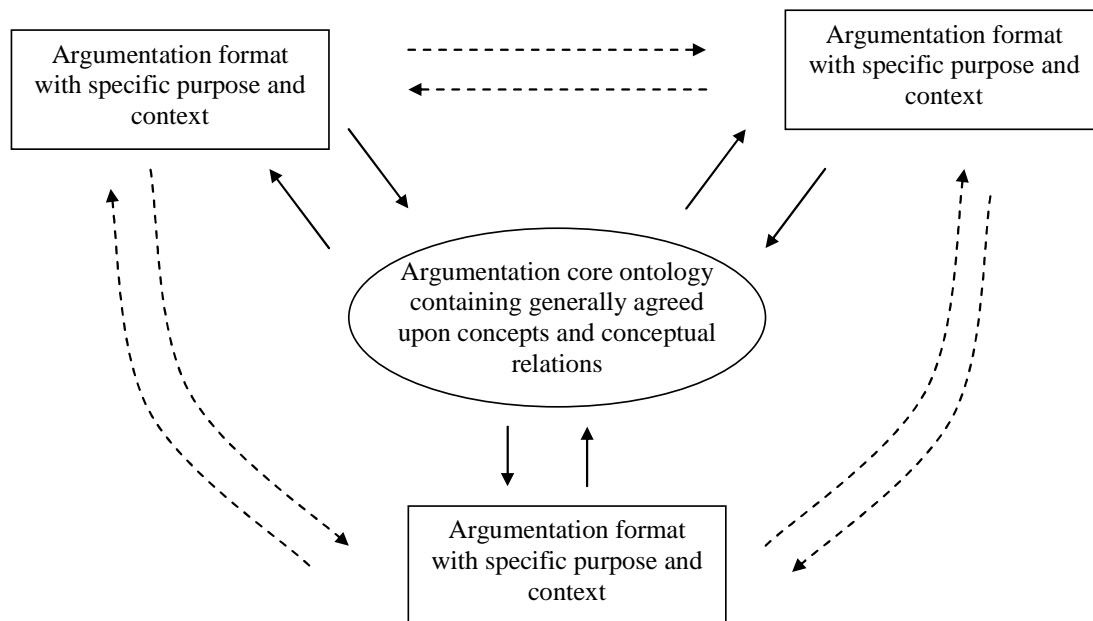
Argumentation format with specific purpose and context

Argumentation format with specific purpose and context

Argumentation core ontology containing generally agreed upon concepts and conceptual relations

Argumentation format with specific purpose and context